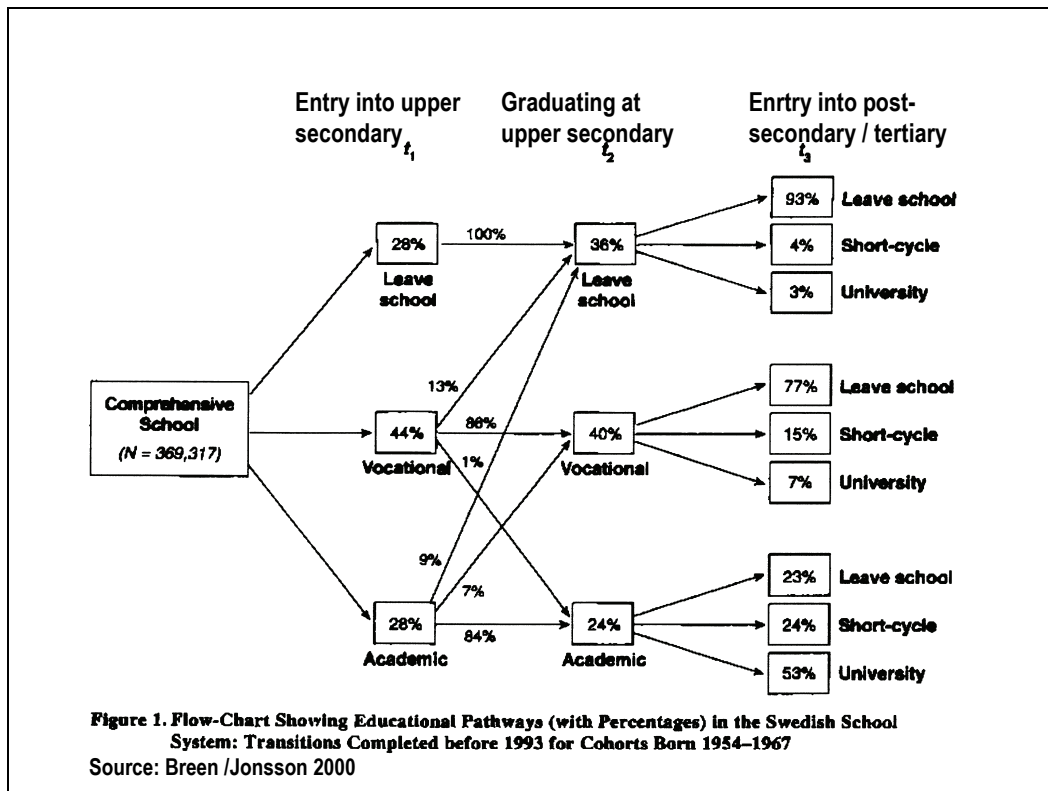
Entry into upper secondary $t_1$

Graduating at upper secondary $t_2$

Enrtry into post-secondary / tertiary $t_3$

Comprehensive School
(N = 369,317)

28%
Leave school

44%
Vocational

28%
Academic

100%

13%

86%

1%

9%

7%

84%

36%
Leave school

40%
Vocational

24%
Academic

93% Leave school
4% Short-cycle
3% University

77% Leave school
15% Short-cycle
7% University

23% Leave school
24% Short-cycle
53% University

Figure 1. Flow-Chart Showing Educational Pathways (with Percentages) in the Swedish School System: Transitions Completed before 1993 for Cohorts Born 1954–1967

Source: Breen /Jonsson 2000